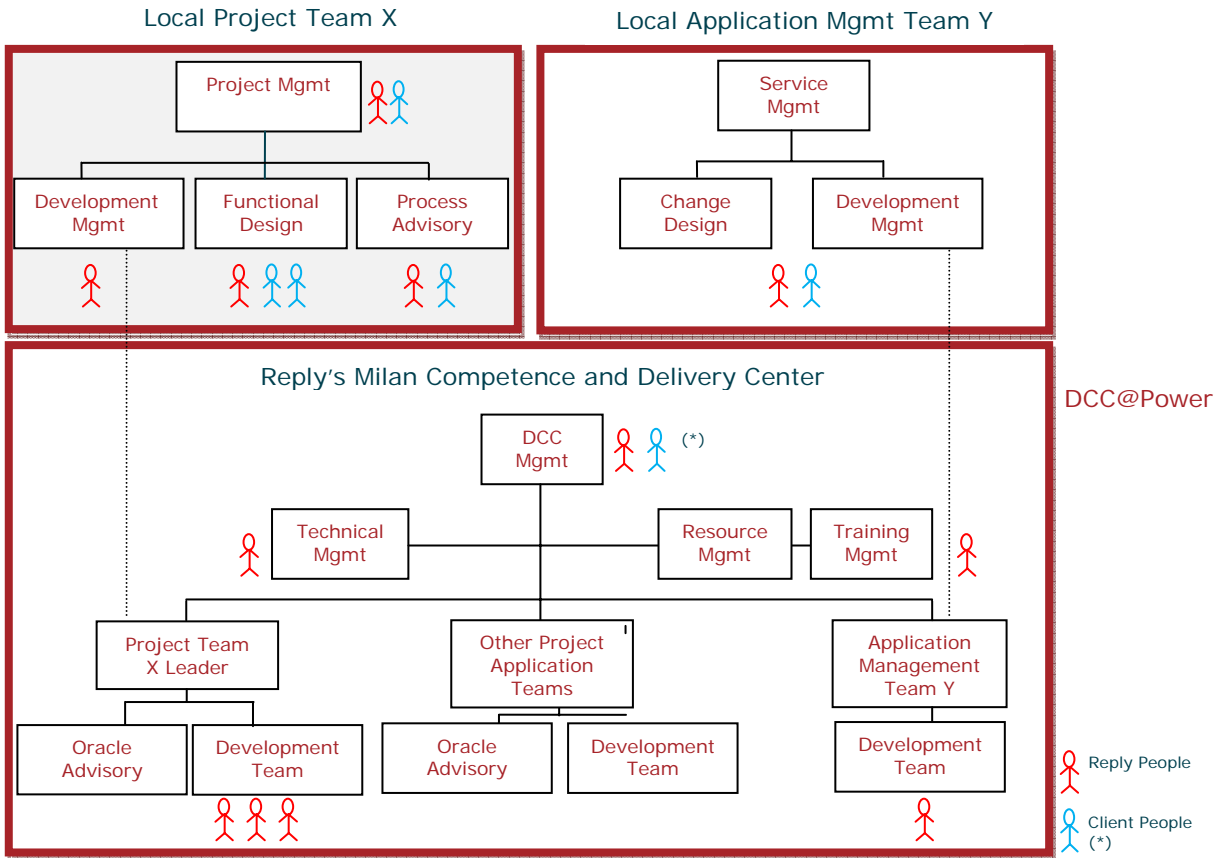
Local Project Team X

Project Mgmt

Development Mgmt

Functional Design

Process Advisory

Local Application Mgmt Team Y

Service Mgmt

Change Design

Development Mgmt

Reply's Milan Competence and Delivery Center

DCC@Power

DCC Mgmt

(*)

Technical Mgmt

Resource Mgmt

Training Mgmt

Project Team X Leader

Other Project Application Teams

Application Management Team Y

Oracle Advisory

Development Team

Oracle Advisory

Development Team

Development Team

Reply People

Client People (*)